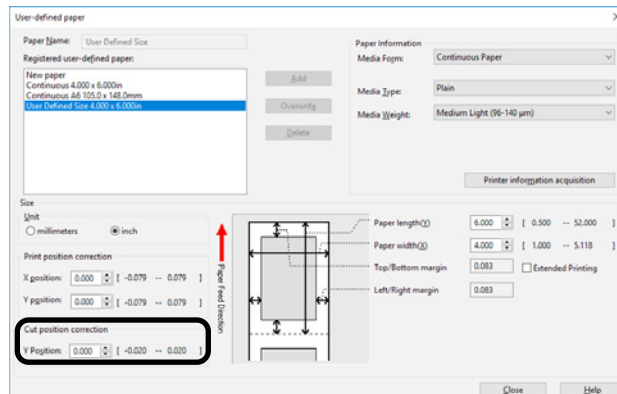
User-defined paper

Paper Name: User Defined Size

Registered user-defined paper:

New paper
Continuous 4.000 x 6.000in
Continuous A6 105.0 x 148.0mm
User Defined Size 4.000 x 6.000in

Add

Overwrite

Delete

Paper Information

Media Form: Continuous Paper

Media Type: Plain

Media Weight: Medium Light (96-140 µm)

Printer information acquisition

Size

Unit

millimeters inch

Print position correction

X position: 0.000 [ -0.079 -- 0.079 ]

Y position: 0.000 [ -0.079 -- 0.079 ]

Cut position correction

Y Position: 0.000 [ -0.020 -- 0.020 ]

Paper Feed Direction

Paper length(Y) 6.000 [ 0.500 -- 52.000 ]

Paper width(X) 4.000 [ 1.000 -- 5.118 ]

Top/Bottom margin 0.083

Extended Printing

Left/Right margin 0.083

Close

Help